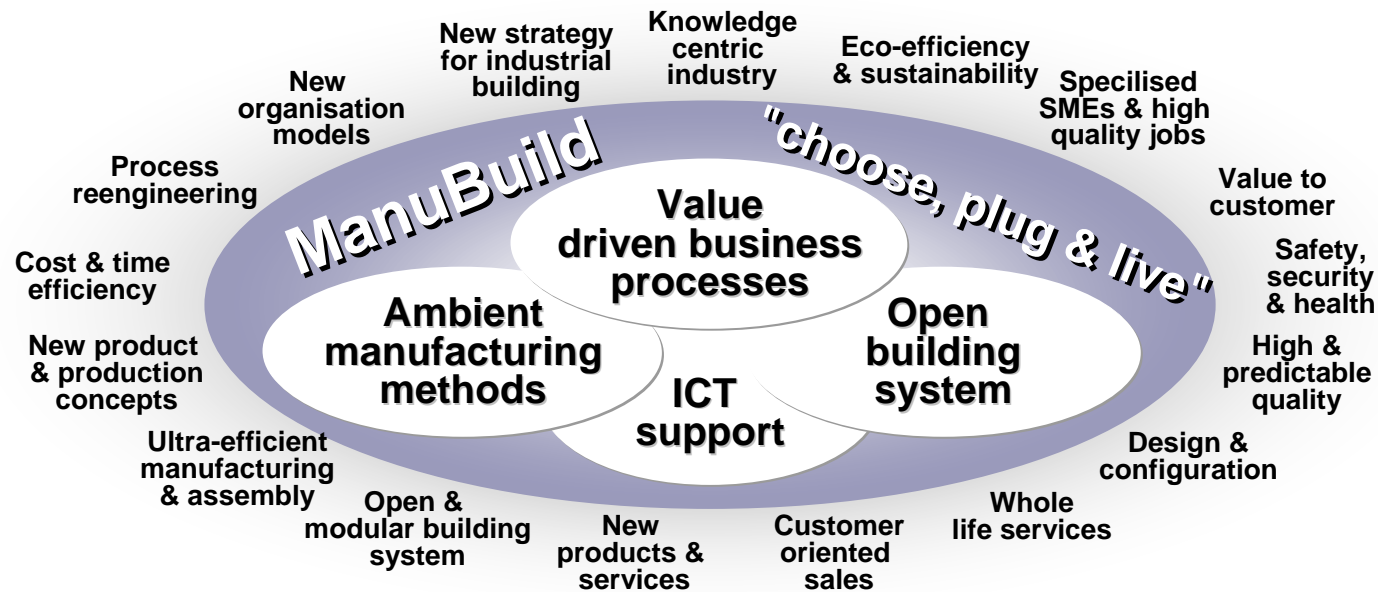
New organisation models

New strategy for industrial building

Knowledge centric industry

Eco-efficiency & sustainability

Specilised SMEs & high quality jobs

Process reengineering

Value to customer

ManuBuild

"choose, plug & live"

Value driven business processes

Cost & time efficiency

Safety, security & health

Ambient manufacturing methods

Open building system

New product & production concepts

High & predictable quality

ICT support

Ultra-efficient manufacturing & assembly

Design & configuration

Open & modular building system

New products & services

Customer oriented sales

Whole life services